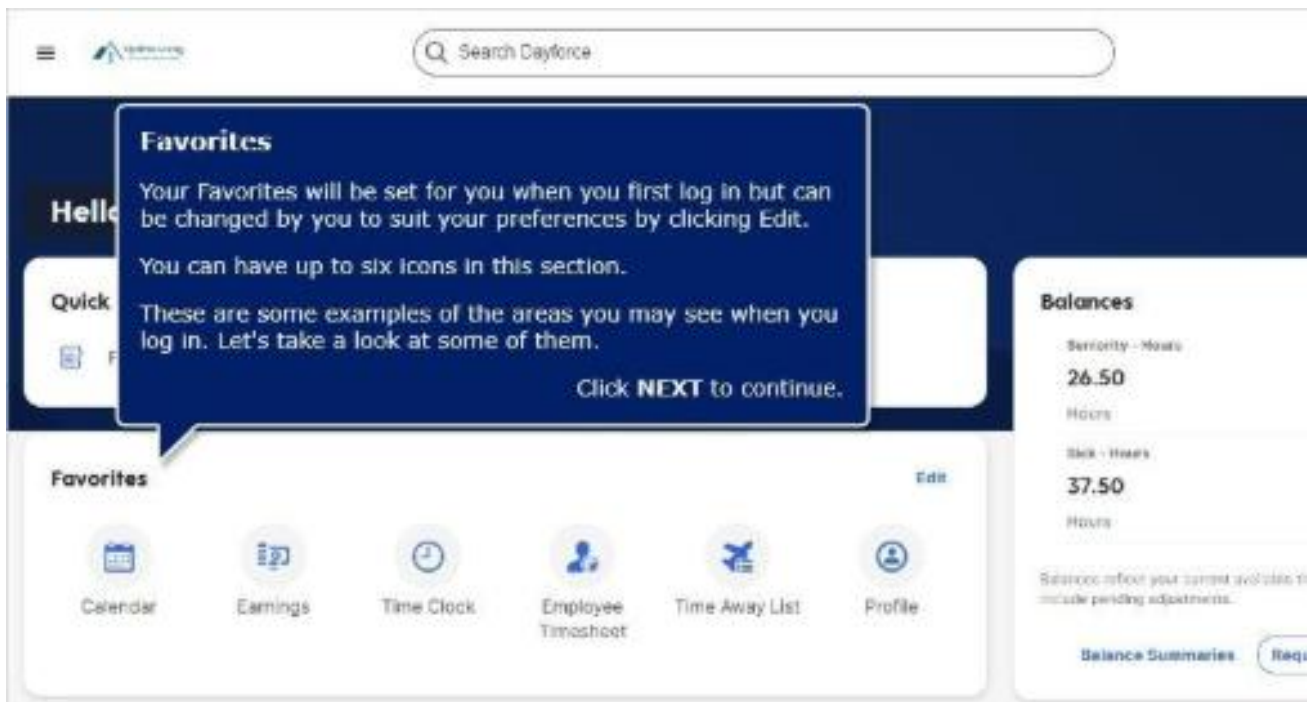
Search Dayforce

Hell

Quick

F

Favorites

Your Favorites will be set for you when you first log in but can be changed by you to suit your preferences by clicking Edit.

You can have up to six icons in this section.

These are some examples of the areas you may see when you log in. Let's take a look at some of them.

Click **NEXT** to continue.

Favorites

Edit

Calendar

Earnings

Time Clock

Employee Timesheet

Time Away List

Profile

Balances

Seniority - Hours

26.50

Hours

Sick - Hours

37.50

Hours

Balances reflect your current available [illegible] include pending adjustments.

Balance Summaries

Requ